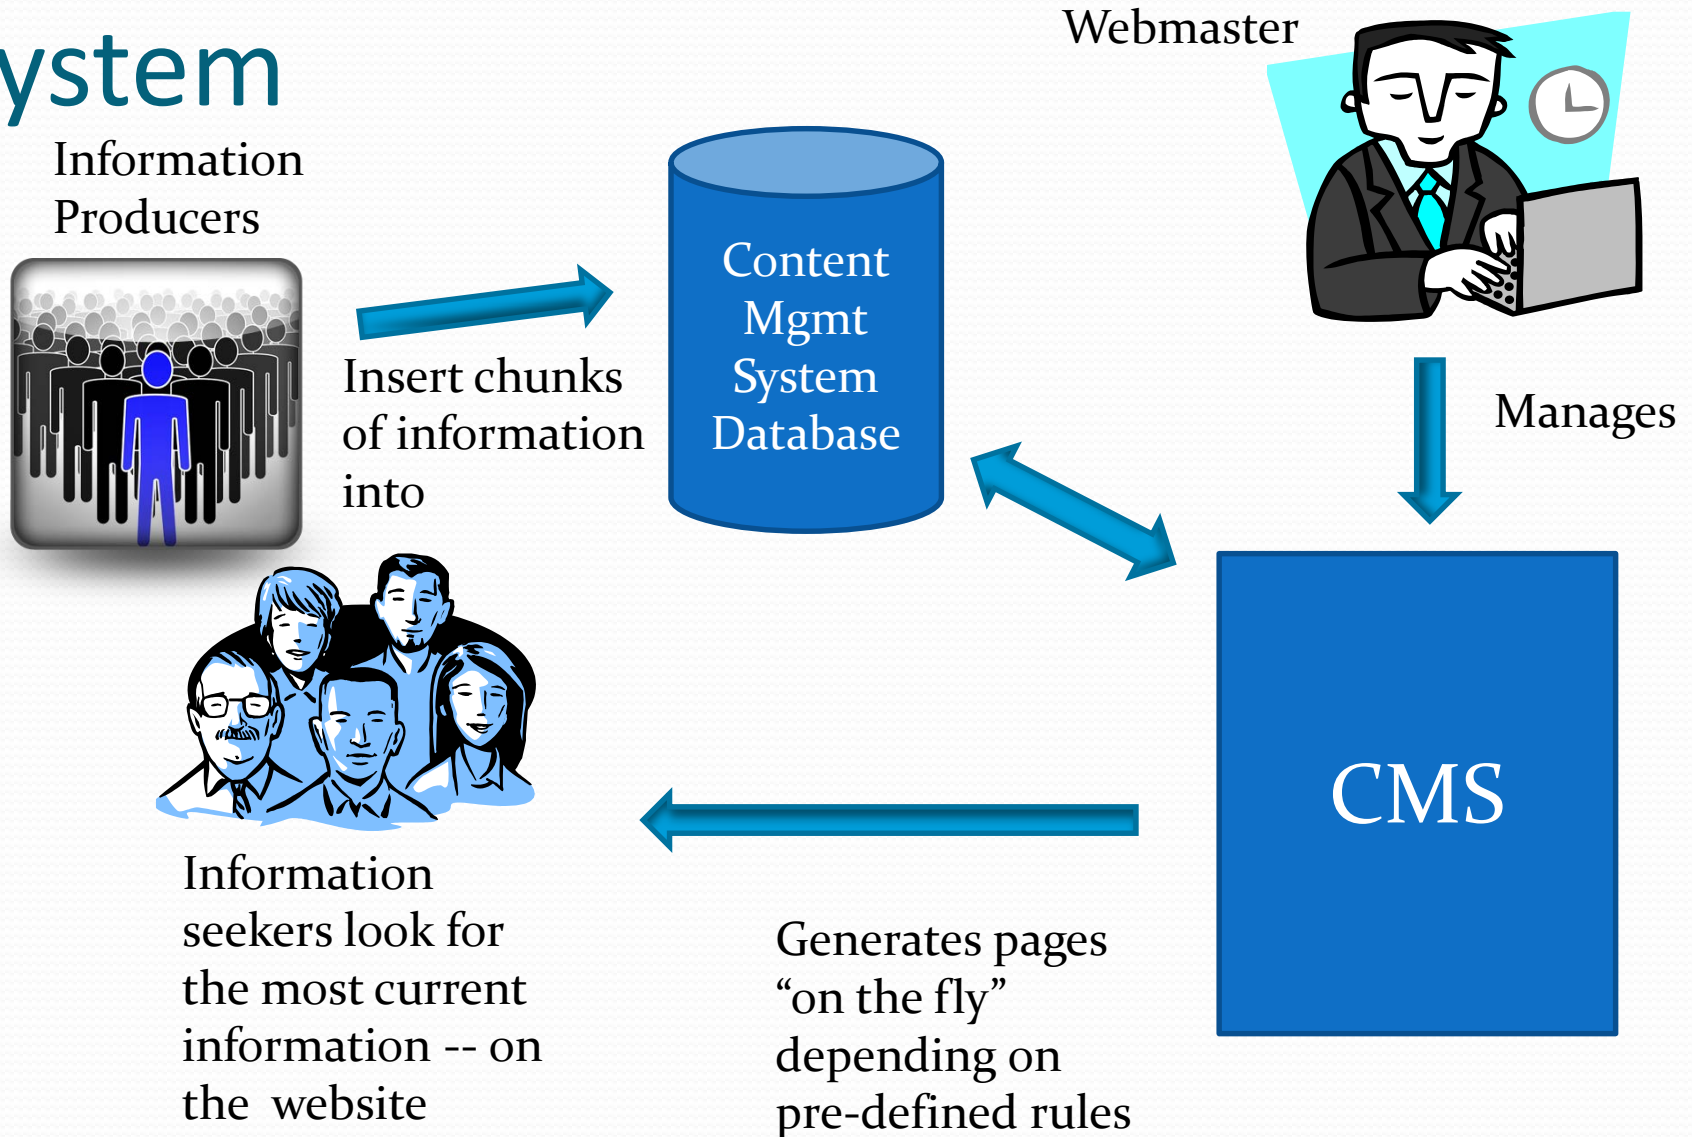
ystem

Webmaster

Information Producers

Insert chunks of information into

Content Mgmt System Database

Manages

CMS

Information seekers look for the most current information -- on the website

Generates pages “on the fly” depending on pre-defined rules